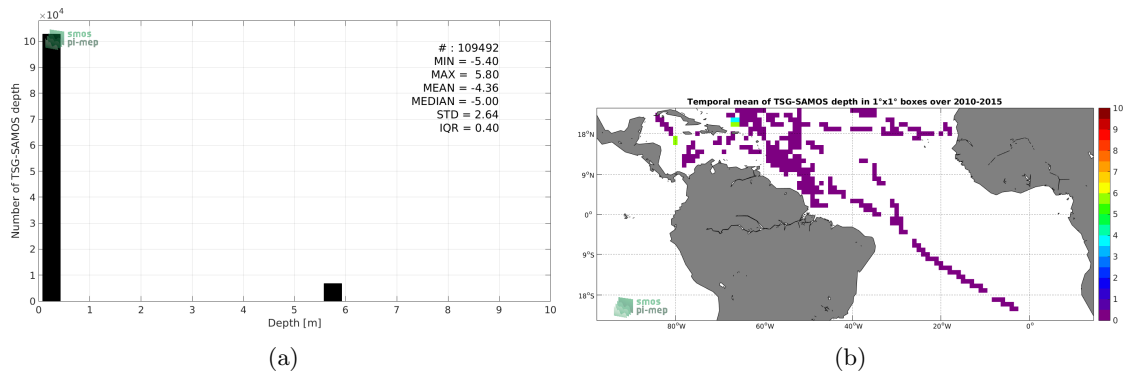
$\times 10^4$
10
9
8
7
6
5
4
3
2
1
0
Number of TSG-SAMOS depth
smos
pi-mep
# : 109492
MIN = -5.40
MAX = 5.80
MEAN = -4.36
MEDIAN = -5.00
STD = 2.64
IQR = 0.40
0 1 2 3 4 5 6 7 8 9 10
Depth [m]
(a)

Temporal mean of TSG-SAMOS depth in 1°x1° boxes over 2010-2015
18°N
9°N
0°
9°S
18°S
80°W 60°W 40°W 20°W 0°
smos
pi-mep
10
9
8
7
6
5
4
3
2
1
0
(b)